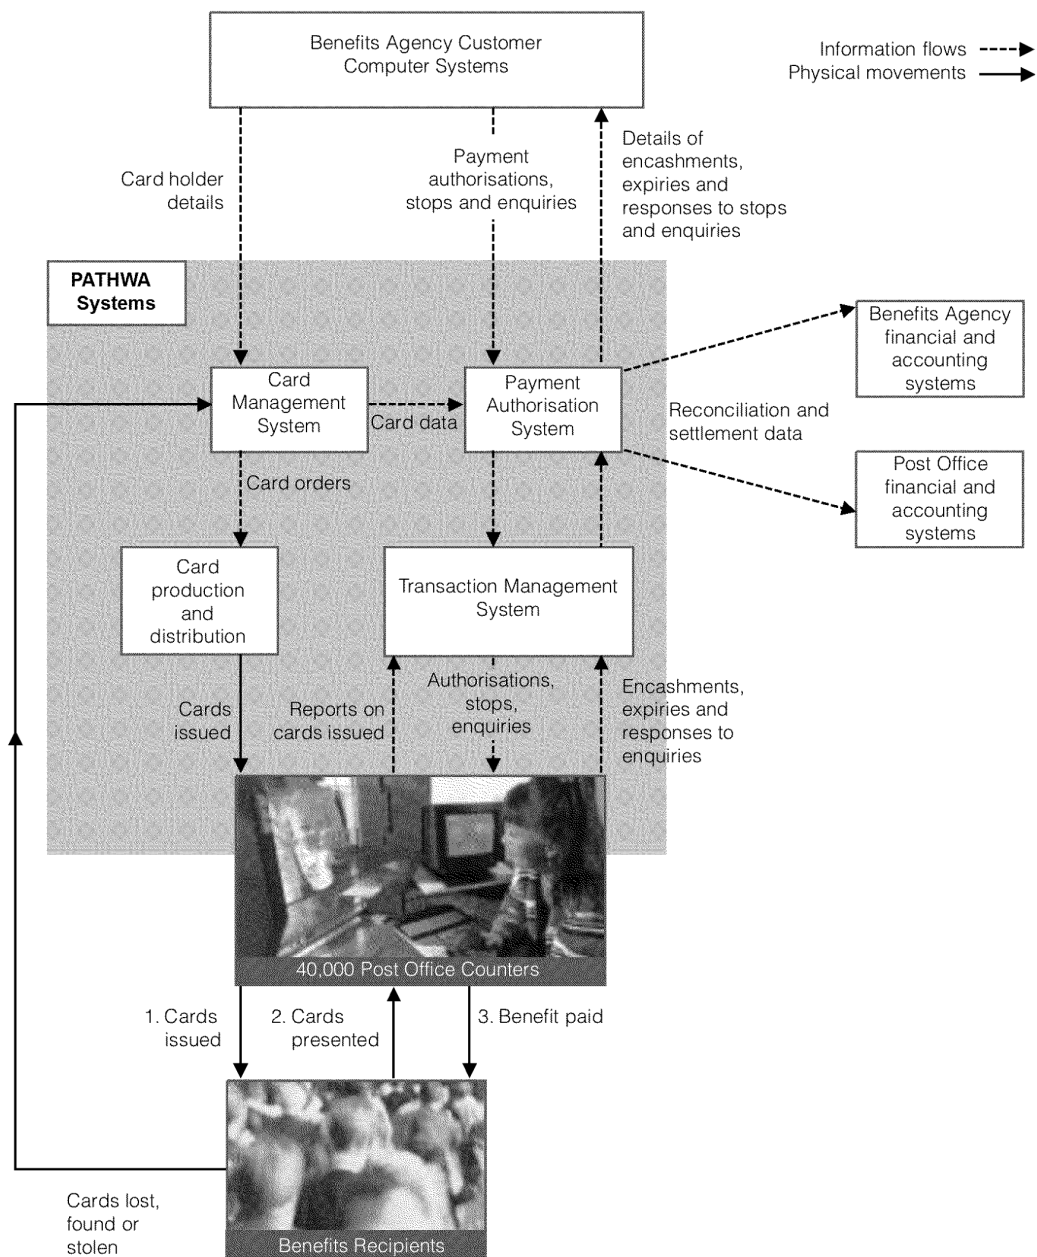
Benefits Agency Customer Computer Systems

Information flows
Physical movements

Card holder details

Payment authorisations, stops and enquiries

Details of encashments, expiries and responses to stops and enquiries

PATHWA Systems

Benefits Agency financial and accounting systems

Card Management System

Card data

Payment Authorisation System

Reconciliation and settlement data

Post Office financial and accounting systems

Card orders

Card production and distribution

Transaction Management System

Cards issued

Reports on cards issued

Authorisations, stops, enquiries

Encashments, expiries and responses to enquiries

40,000 Post Office Counters

1. Cards issued

2. Cards presented

3. Benefit paid

Cards lost, found or stolen

Benefits Recipients